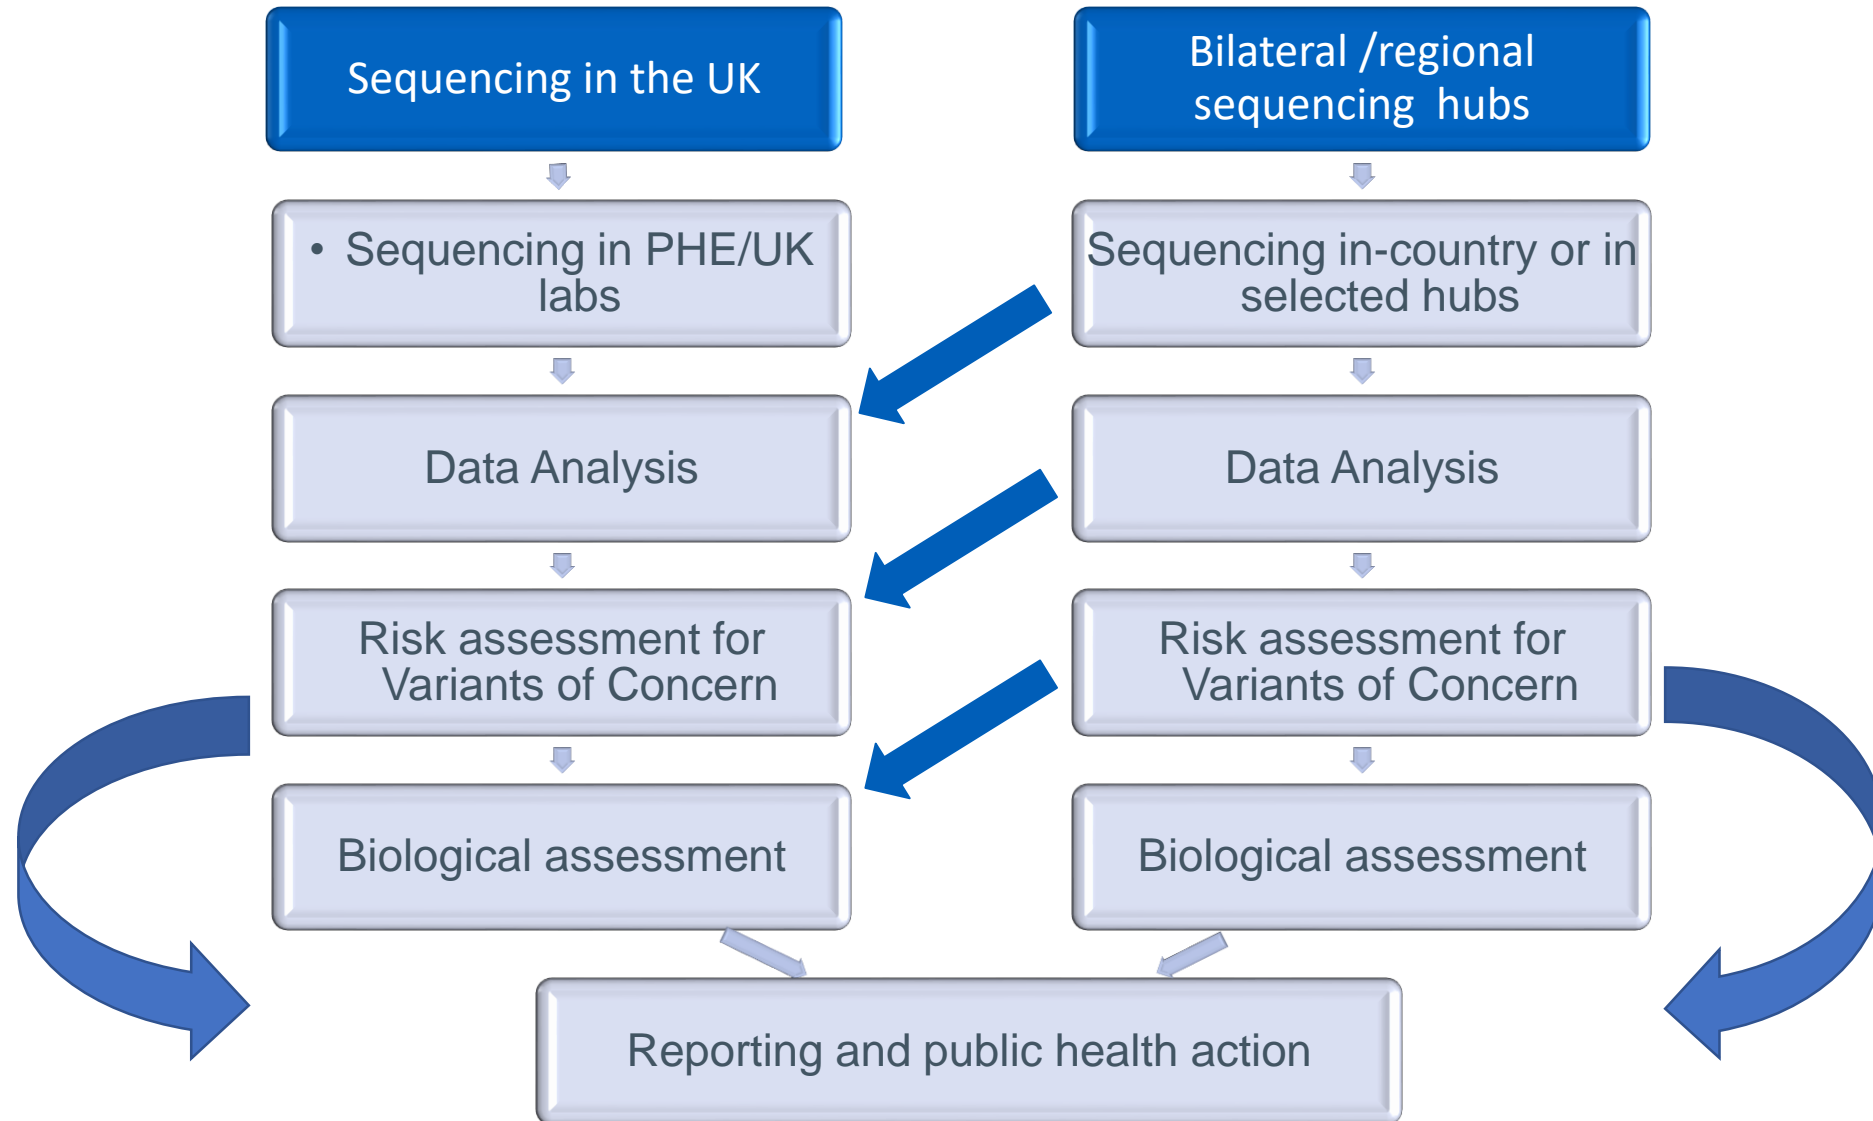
Sequencing in the UK

• Sequencing in PHE/UK labs

Data Analysis

Risk assessment for Variants of Concern

Biological assessment

Bilateral /regional sequencing hubs

Sequencing in-country or in selected hubs

Data Analysis

Risk assessment for Variants of Concern

Biological assessment

Reporting and public health action